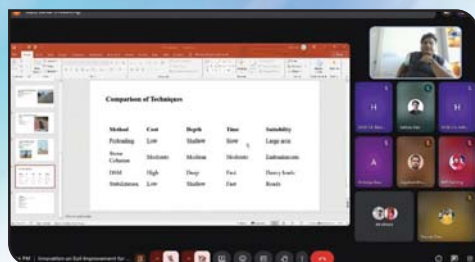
Comparison of Techniques

| Method | Cost | Depth | Time | Suitability |
|---|---|---|---|---|
| Preloading | Low | Shallow | Slow | Large area |
| Stone Columns | Moderate | Medium | Moderate | Embankments |
| DSM | High | Deep | Fast | Heavy loads |
| Stabilization | Low | Shallow | Fast | Roads |

H

H

A

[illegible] PM | Innovations in Soil Improvement for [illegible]